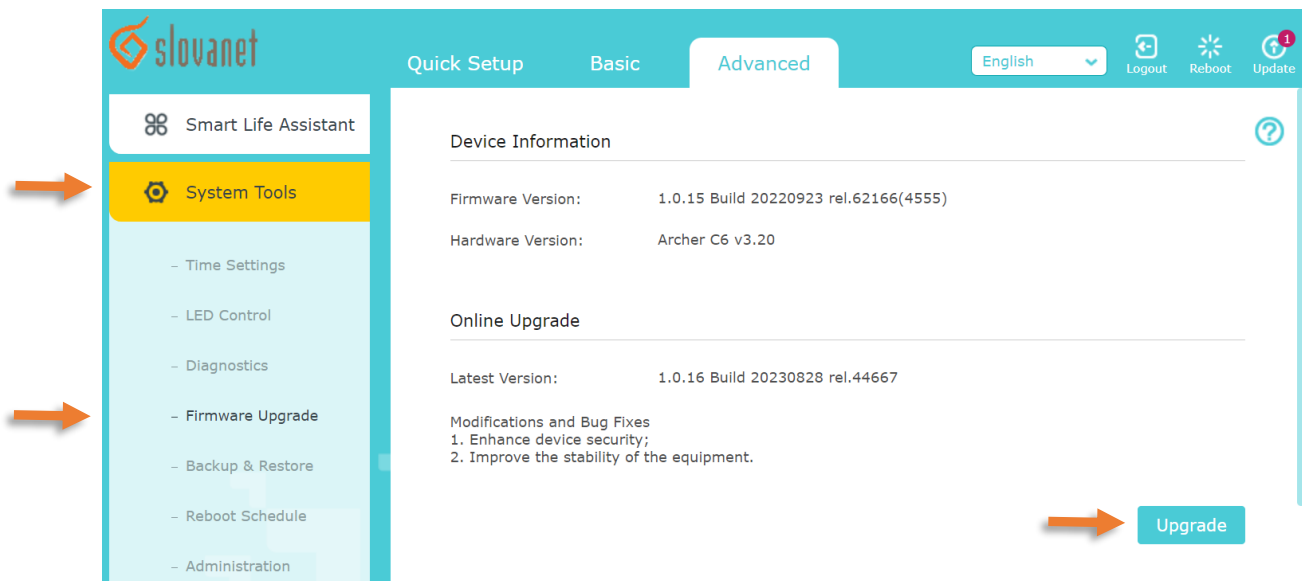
slovanet

Quick Setup Basic Advanced

English

Logout Reboot 1 Update

Smart Life Assistant

System Tools

- Time Settings

- LED Control

- Diagnostics

- Firmware Upgrade

- Backup & Restore

- Reboot Schedule

- Administration

Device Information

Firmware Version: 1.0.15 Build 20220923 rel.62166(4555)

Hardware Version: Archer C6 v3.20

Online Upgrade

Latest Version: 1.0.16 Build 20230828 rel.44667

Modifications and Bug Fixes
1. Enhance device security;
2. Improve the stability of the equipment.

Upgrade